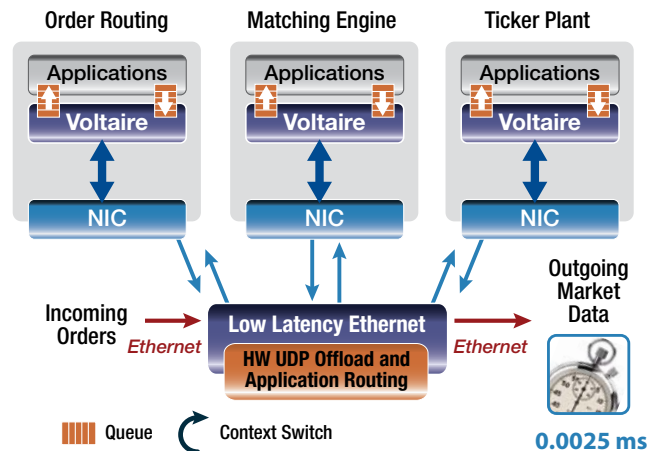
Order Routing

Applications

Voltaire

NIC

Matching Engine

Applications

Voltaire

NIC

Ticker Plant

Applications

Voltaire

NIC

Incoming Orders

Ethernet

Low Latency Ethernet

HW UDP Offload and Application Routing

Ethernet

Outgoing Market Data

0.0025 ms

Queue

Context Switch